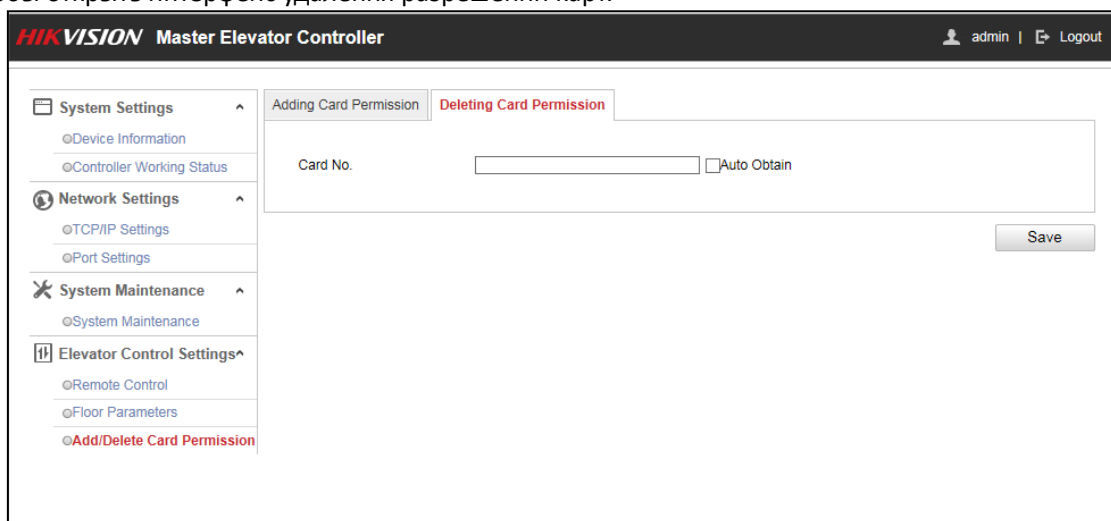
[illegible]

HIKVISION Master Elevator Controller

admin | Logout

System Settings
Device Information
Controller Working Status
Network Settings
TCP/IP Settings
Port Settings
System Maintenance
System Maintenance
Elevator Control Settings
Remote Control
Floor Parameters
Add/Delete Card Permission

Adding Card Permission
Deleting Card Permission

Card No.
Auto Obtain

Save